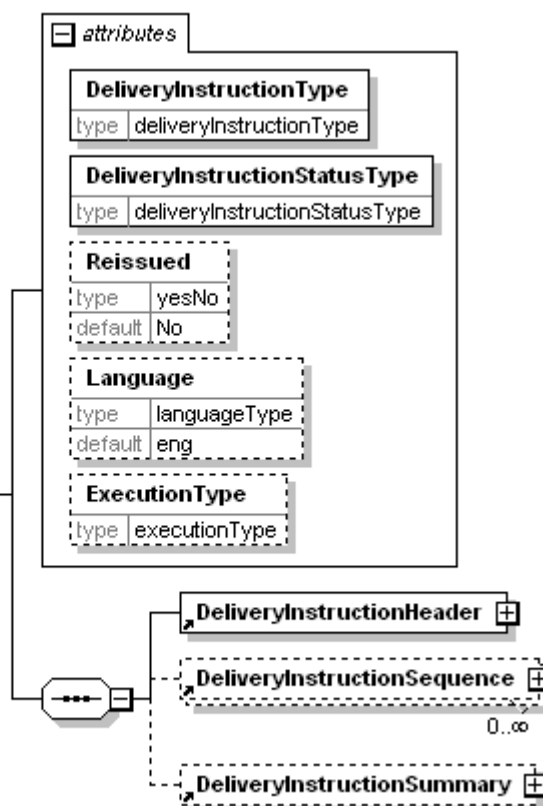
attributes

DeliveryInstructionType
type deliveryInstructionType

DeliveryInstructionStatusType
type deliveryInstructionStatusType

Reissued
type yesNo
default No

Language
type languageType
default eng

ExecutionType
type executionType

DeliveryInstructionHeader

DeliveryInstructionSequence
0..∞

DeliveryInstructionSummary